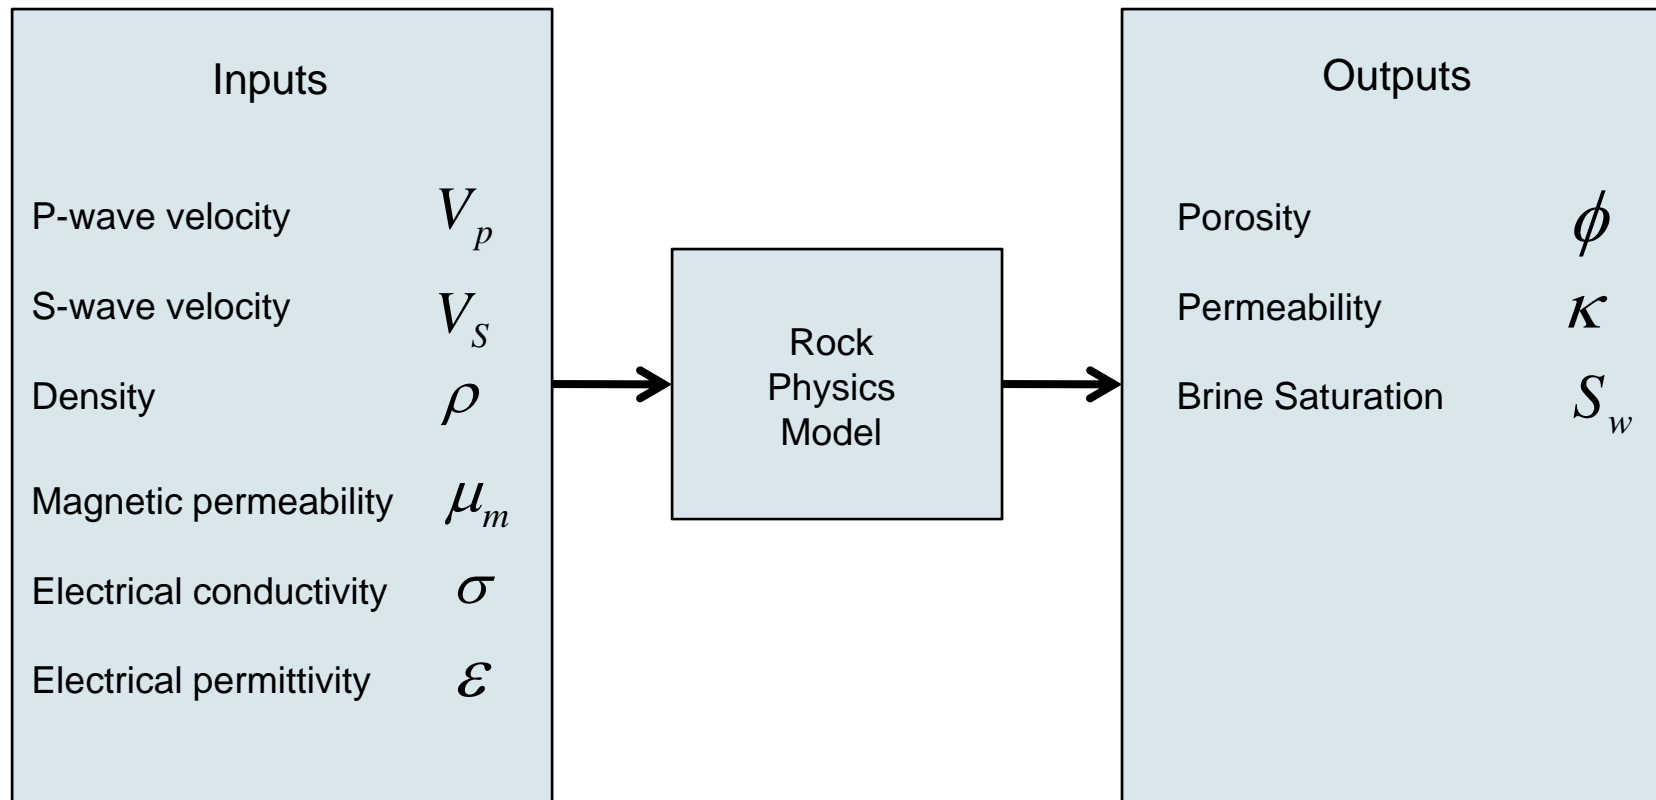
Inputs

P-wave velocity $V_p$

S-wave velocity $V_S$

Density $\rho$

Magnetic permeability $\mu_m$

Electrical conductivity $\sigma$

Electrical permittivity $\varepsilon$

Rock Physics Model

Outputs

Porosity $\phi$

Permeability $\kappa$

Brine Saturation $S_w$